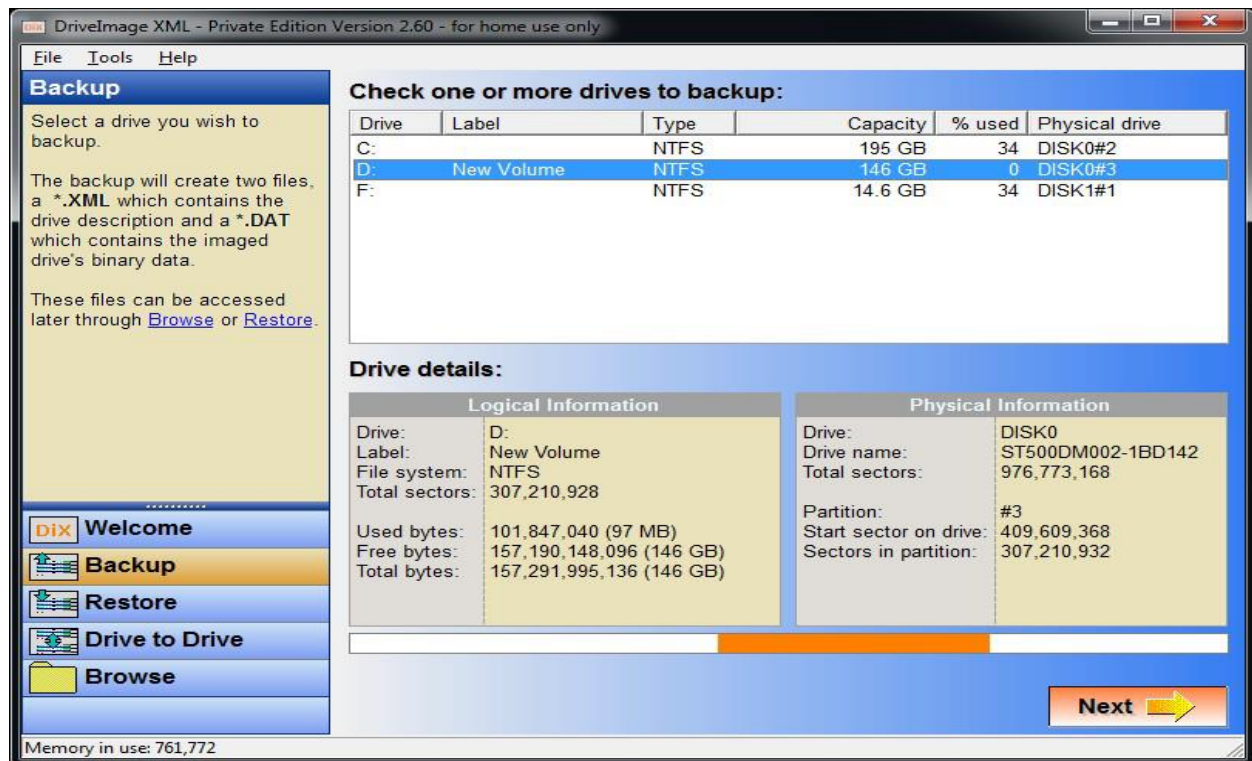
DriveImage XML - Private Edition Version 2.60 - for home use only

File Tools Help

Backup

Select a drive you wish to backup.

The backup will create two files, a *.XML which contains the drive description and a *.DAT which contains the imaged drive's binary data.

These files can be accessed later through Browse or Restore.

DiX Welcome

Backup

Restore

Drive to Drive

Browse

Check one or more drives to backup:

| Drive | Label | Type | Capacity | % used | Physical drive |
|---|---|---|---|---|---|
| C: | | NTFS | 195 GB | 34 | DISK0#2 |
| D: | New Volume | NTFS | 146 GB | 0 | DISK0#3 |
| F: | | NTFS | 14.6 GB | 34 | DISK1#1 |

Drive details:

Logical Information

| | |
|---|---|
| Drive: | D: |
| Label: | New Volume |
| File system: | NTFS |
| Total sectors: | 307,210,928 |
| Used bytes: | 101,847,040 (97 MB) |
| Free bytes: | 157,190,148,096 (146 GB) |
| Total bytes: | 157,291,995,136 (146 GB) |

Physical Information

| | |
|---|---|
| Drive: | DISK0 |
| Drive name: | ST500DM002-1BD142 |
| Total sectors: | 976,773,168 |
| Partition: | #3 |
| Start sector on drive: | 409,609,368 |
| Sectors in partition: | 307,210,932 |

Next

Memory in use: 761,772